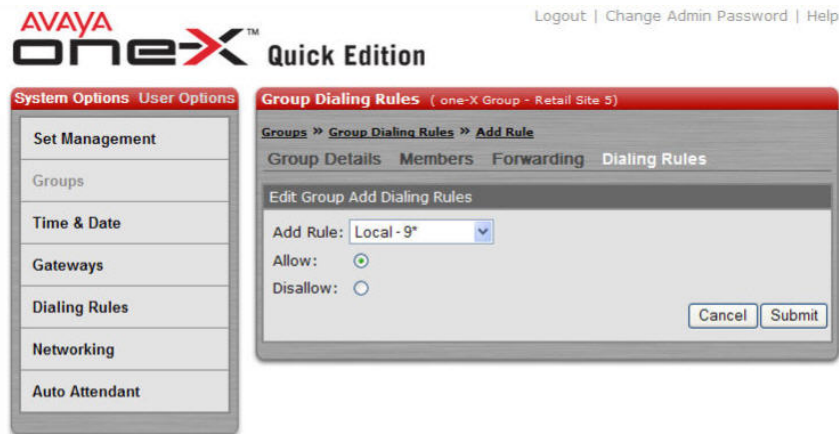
AVAYA one-X™ Quick Edition

Logout | Change Admin Password | Help

System Options User Options

Set Management

Groups

Time & Date

Gateways

Dialing Rules

Networking

Auto Attendant

Group Dialing Rules ( one-X Group - Retail Site 5)

Groups » Group Dialing Rules » Add Rule

Group Details Members Forwarding Dialing Rules

Edit Group Add Dialing Rules

Add Rule: Local - 9*

Allow:

Disallow:

Cancel Submit